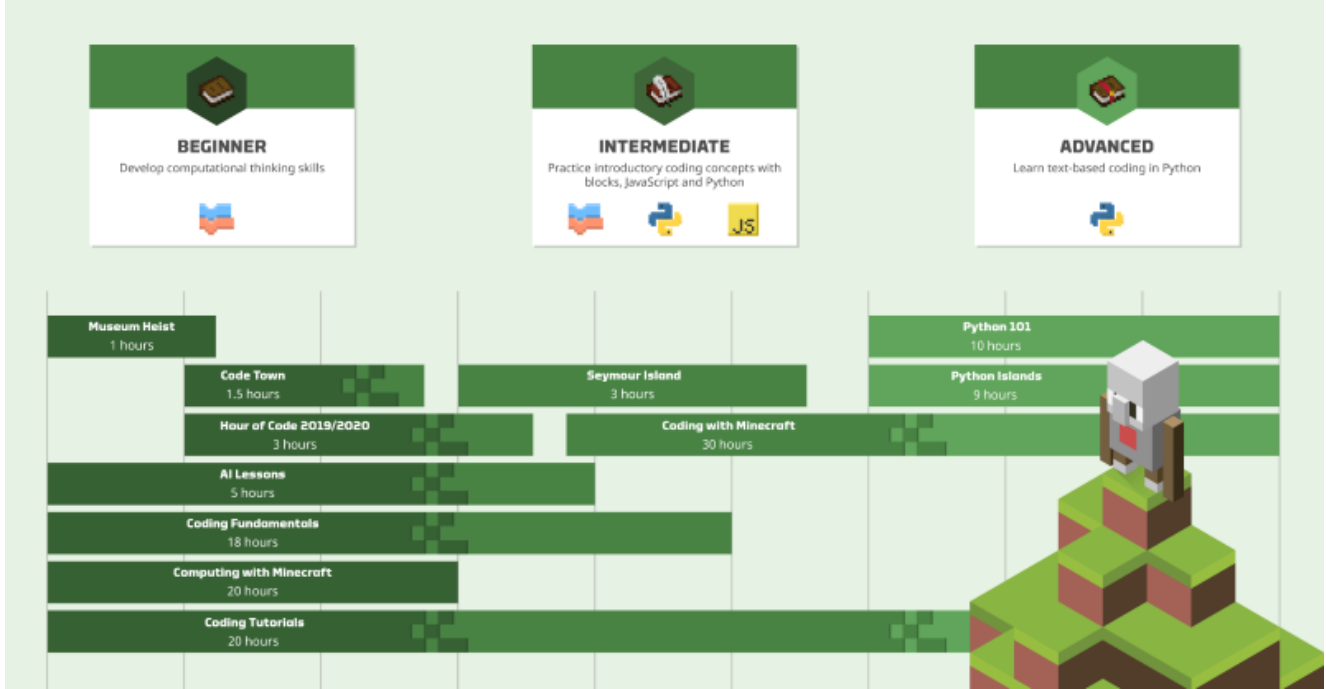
BEGINNER
Develop computational thinking skills

INTERMEDIATE
Practice introductory coding concepts with blocks, JavaScript and Python

JS

ADVANCED
Learn text-based coding in Python

Museum Heist
1 hours

Python 101
10 hours

Code Town
1.5 hours

Seymour Island
3 hours

Python Islands
9 hours

Hour of Code 2019/2020
3 hours

Coding with Minecraft
30 hours

AI Lessons
5 hours

Coding Fundamentals
18 hours

Computing with Minecraft
20 hours

Coding Tutorials
20 hours